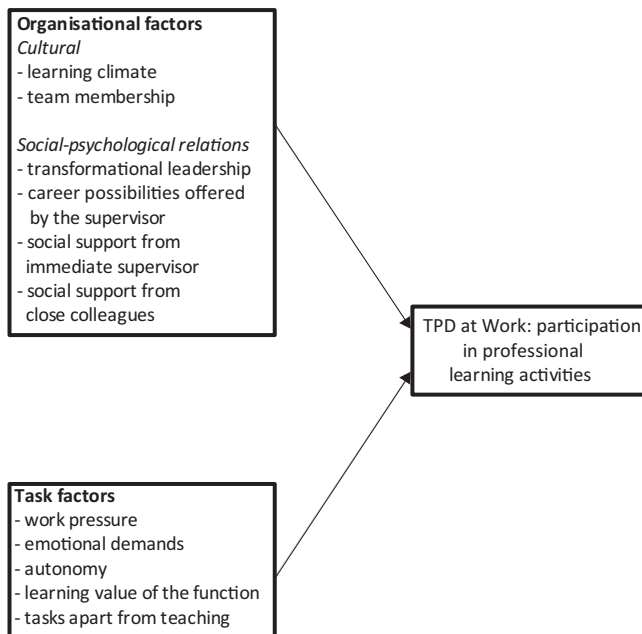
**Organisational factors**
*Cultural*
- learning climate
- team membership

*Social-psychological relations*
- transformational leadership
- career possibilities offered by the supervisor
- social support from immediate supervisor
- social support from close colleagues

TPD at Work: participation in professional learning activities

**Task factors**
- work pressure
- emotional demands
- autonomy
- learning value of the function
- tasks apart from teaching